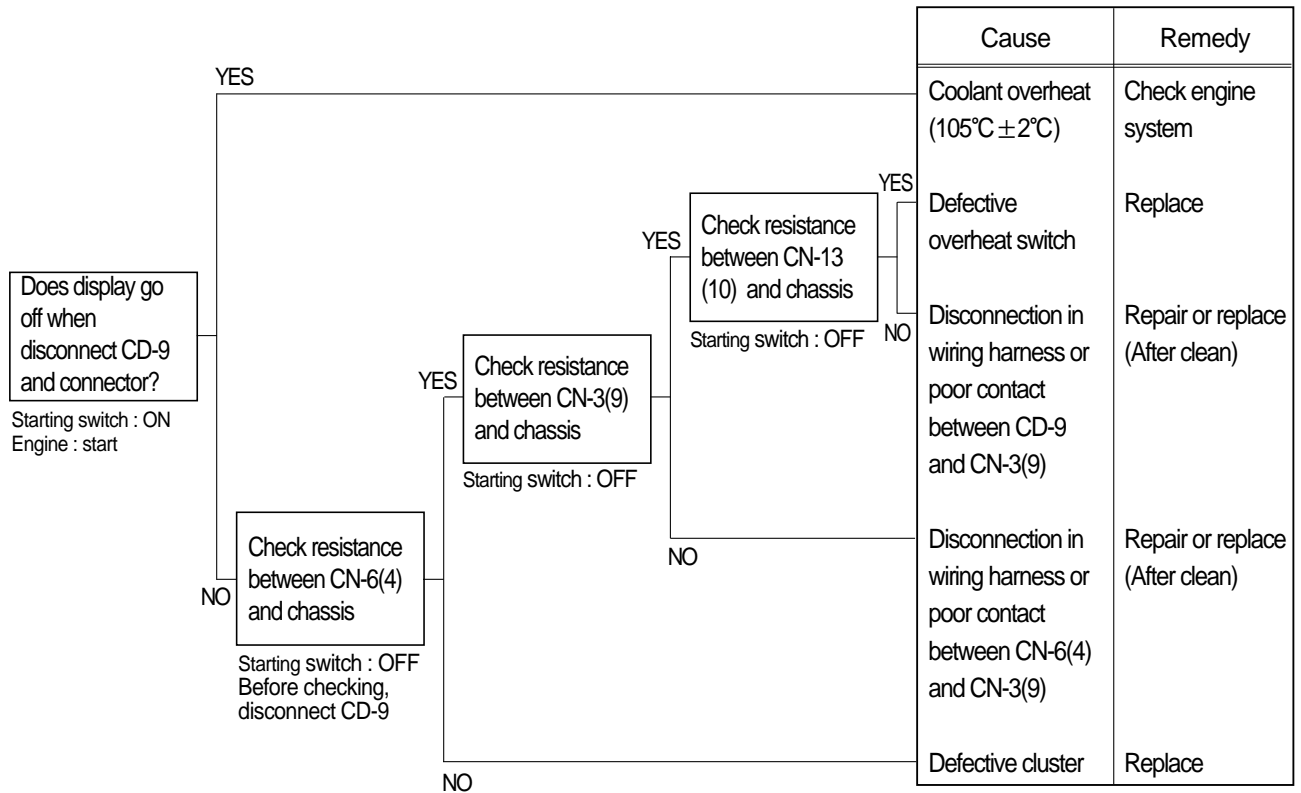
Does display go off when disconnect CD-9 and connector?

Starting switch : ON
Engine : start

YES

NO

Check resistance between CN-6(4) and chassis

Starting switch : OFF
Before checking, disconnect CD-9

YES

NO

Check resistance between CN-3(9) and chassis

Starting switch : OFF

YES

NO

Check resistance between CN-13 (10) and chassis

Starting switch : OFF

YES

NO

| Cause | Remedy |
|---|---|
| Coolant overheat (105°C $\pm$2°C) | Check engine system |
| Defective overheat switch | Replace |
| Disconnection in wiring harness or poor contact between CD-9 and CN-3(9) | Repair or replace (After clean) |
| Disconnection in wiring harness or poor contact between CN-6(4) and CN-3(9) | Repair or replace (After clean) |
| Defective cluster | Replace |